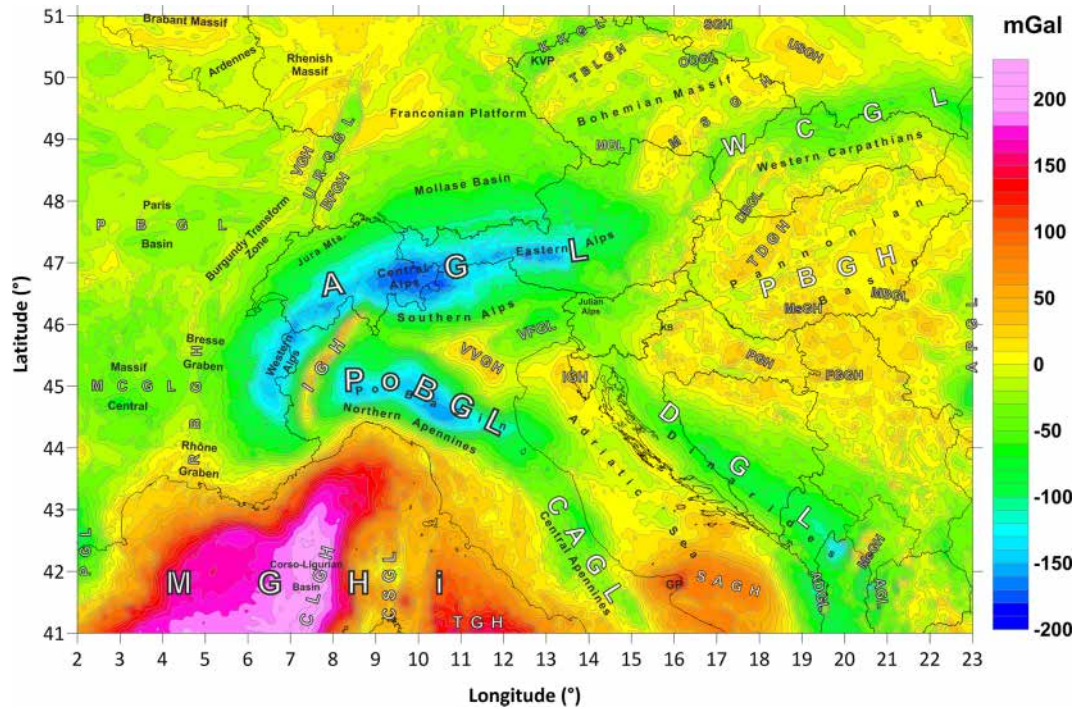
mGal
200
150
100
50
0
-50
-100
-150
-200

51
50
49
48
47
46
45
44
43
42
41
Latitude (°)

2 3 4 5 6 7 8 9 10 11 12 13 14 15 16 17 18 19 20 21 22 23
Longitude (°)

Brabant Massif
Ardennes
Rhenish Massif
E K G L
SGH
KVP
TBLGH
CGGL
USGH
Bohemian Massif
Franconian Platform
M B G H
W C G L
Western Carpathians
MDL
VGH
U R G G L
BFGH
Paris
P B G L
Basin
Burgundy Transform Zone
Mollase Basin
Jura Mts.
A
Central Alps
G
Eastern Alps
L
DBGL
P T D G H
P a n n o n i a n
P B G H
B a s i n
MsGH
MBGL
Southern Alps
Julian Alps
Bresse Graben
R G H
Massif
M C G L G
Central
Western Alps
I G H
VFGL
VVGH
KS
PGH
FBGH
P o B G L
P o B a s i n
Northern Apennines
IGH
Rhône Graben
A d r i a t i c S e a
D
D i n a r i d e s
G
L
A P G L
P G L
Corso-Ligurian Basin
M G H i
C L G H
C S G L
T G H
C A G L
Central Apennines
GP
S A G H
MGH
ADGL
AGL